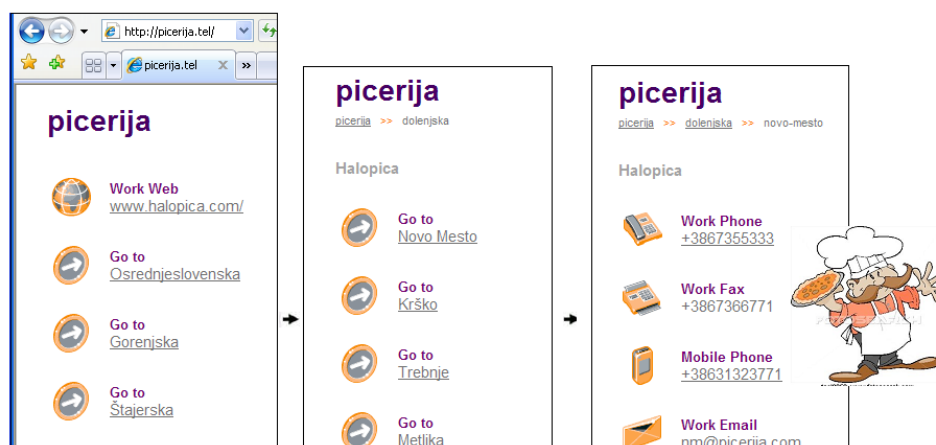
http://picerija.tel/

picerija.tel

»

picerija

Work Web
www.halopica.com/

Go to
Osrednjeslovenska

Go to
Gorenjska

Go to
Štajerska

picerija

picerija >> dolenjska

Halopica

Go to
Novo Mesto

Go to
Krško

Go to
Trebnje

Go to
Metlika

picerija

picerija >> dolenjska >> novo-mesto

Halopica

Work Phone
+3867355333

Work Fax
+3867366771

Mobile Phone
+38631323771

Work Email
pm@picerija.com